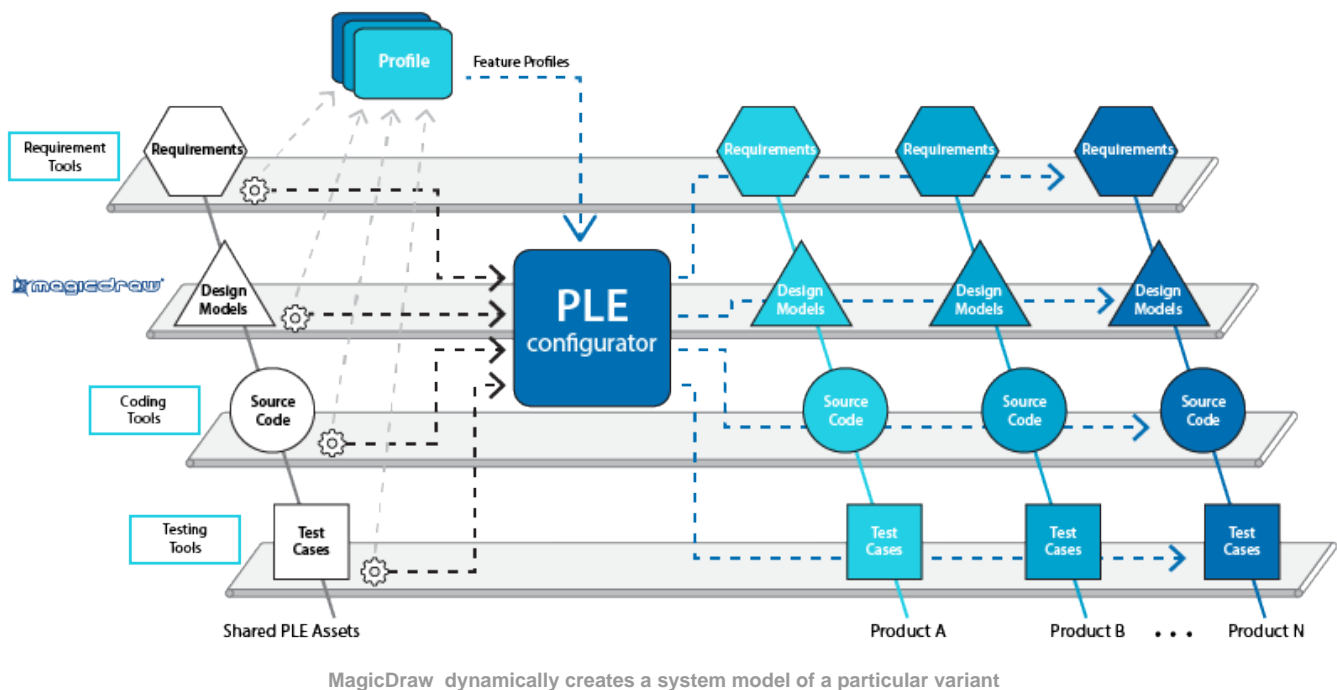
Profile

Feature Profiles

Requirement Tools

Requirements

magicdraw

Design Models

Coding Tools

Source Code

Testing Tools

Test Cases

PLE configurator

Requirements

Requirements

Requirements

Design Models

Design Models

Design Models

Source Code

Source Code

Source Code

Test Cases

Test Cases

Test Cases

Shared PLE Assets

Product A

Product B

...

Product N

MagicDraw dynamically creates a system model of a particular variant